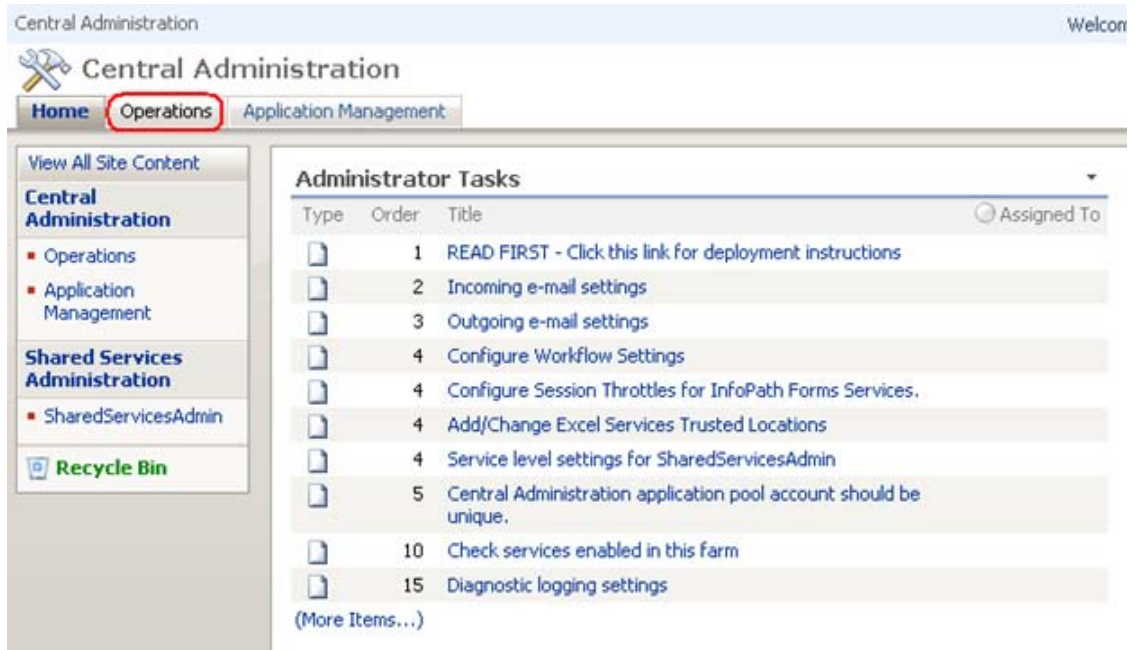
Central Administration

Welcom

Central Administration

Home | Operations | Application Management

View All Site Content

Central Administration

- Operations
- Application Management

Shared Services Administration

- SharedServicesAdmin

Recycle Bin

Administrator Tasks

| Type | Order | Title | Assigned To |
|---|---|---|---|
| | 1 | READ FIRST - Click this link for deployment instructions | |
| | 2 | Incoming e-mail settings | |
| | 3 | Outgoing e-mail settings | |
| | 4 | Configure Workflow Settings | |
| | 4 | Configure Session Throttles for InfoPath Forms Services. | |
| | 4 | Add/Change Excel Services Trusted Locations | |
| | 4 | Service level settings for SharedServicesAdmin | |
| | 5 | Central Administration application pool account should be unique. | |
| | 10 | Check services enabled in this farm | |
| | 15 | Diagnostic logging settings | |

(More Items...)